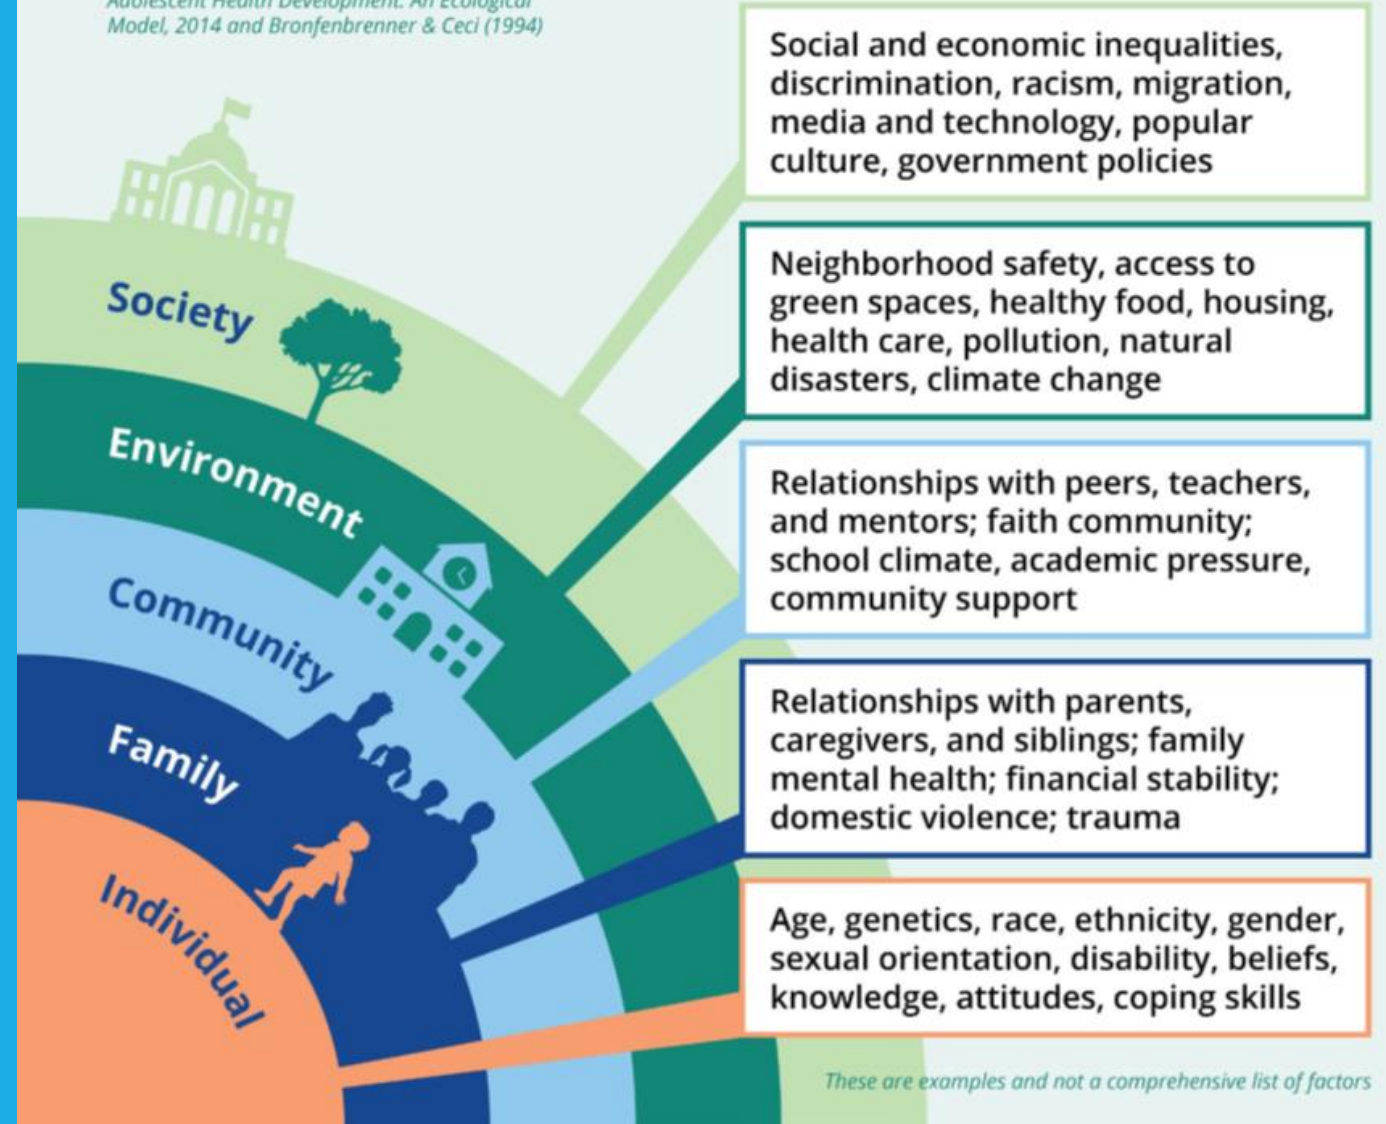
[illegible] Model, 2014 and Bronfenbrenner & Ceci (1994)

Society

Environment

Community

Family

Individual

Social and economic inequalities, discrimination, racism, migration, media and technology, popular culture, government policies

Neighborhood safety, access to green spaces, healthy food, housing, health care, pollution, natural disasters, climate change

Relationships with peers, teachers, and mentors; faith community; school climate, academic pressure, community support

Relationships with parents, caregivers, and siblings; family mental health; financial stability; domestic violence; trauma

Age, genetics, race, ethnicity, gender, sexual orientation, disability, beliefs, knowledge, attitudes, coping skills

These are examples and not a comprehensive list of factors